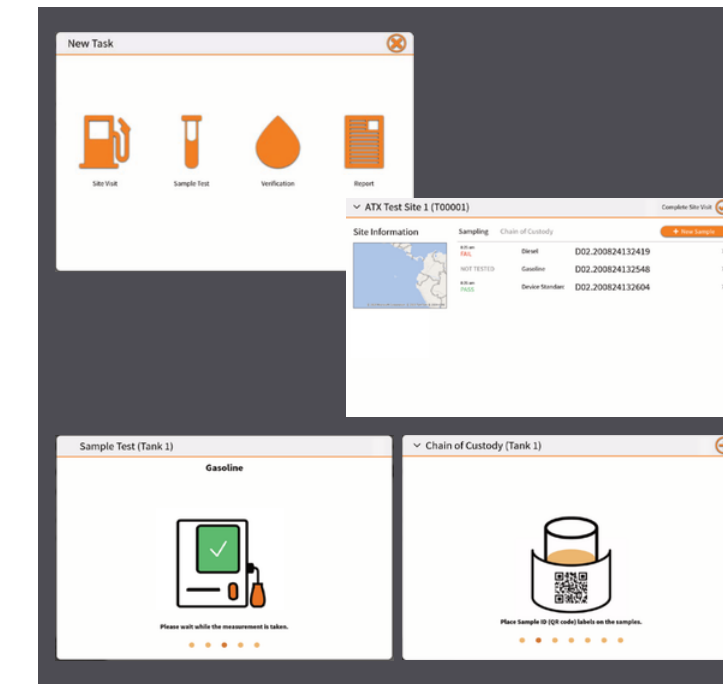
New Task

Site Visit

Sample Test

Verification

Report

ATX Test Site 1 (T00001)

Complete Site Visit

Site Information

Sampling

Chain of Custody

+ New Sample

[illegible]
FAIL

Diesel

D02.200824132419

NOT TESTED

Gasoline

D02.200824132548

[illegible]
PASS

Device Standard

D02.200824132604

Sample Test (Tank 1)

Gasoline

Please wait while the measurement is taken.

Chain of Custody (Tank 1)

Place Sample ID (QR code) labels on the samples.